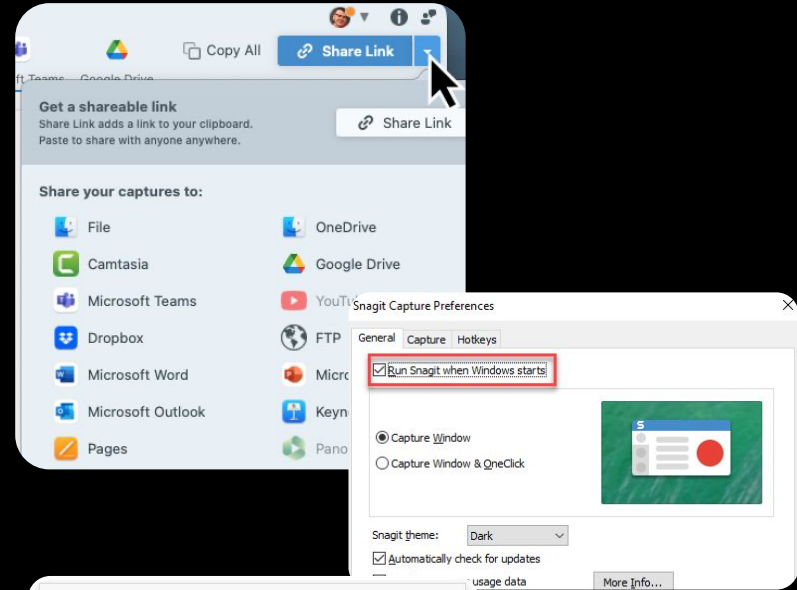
Copy All
Share Link
ft Teams
Google Drive

Get a shareable link
Share Link adds a link to your clipboard. Paste to share with anyone anywhere.

Share Link

Share your captures to:

File
OneDrive
Camtasia
Google Drive
Microsoft Teams
YouTu
Dropbox
FTP
Microsoft Word
Micro
Microsoft Outlook
Keyn
Pages
Pano

Snagit Capture Preferences

General
Capture
Hotkeys

Run Snagit when Windows starts

Capture Window
Capture Window & OneClick

Snagit theme:
Dark

Automatically check for updates
usage data
More Info...